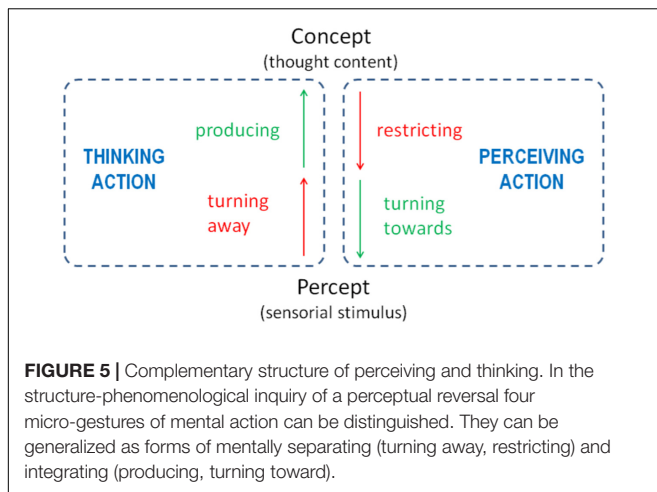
Concept
(thought content)

THINKING ACTION

producing

turning away

restricting

turning towards

PERCEIVING ACTION

Percept
(sensorial stimulus)

**FIGURE 5 |** Complementary structure of perceiving and thinking. In the structure-phenomenological inquiry of a perceptual reversal four micro-gestures of mental action can be distinguished. They can be generalized as forms of mentally separating (turning away, restricting) and integrating (producing, turning toward).